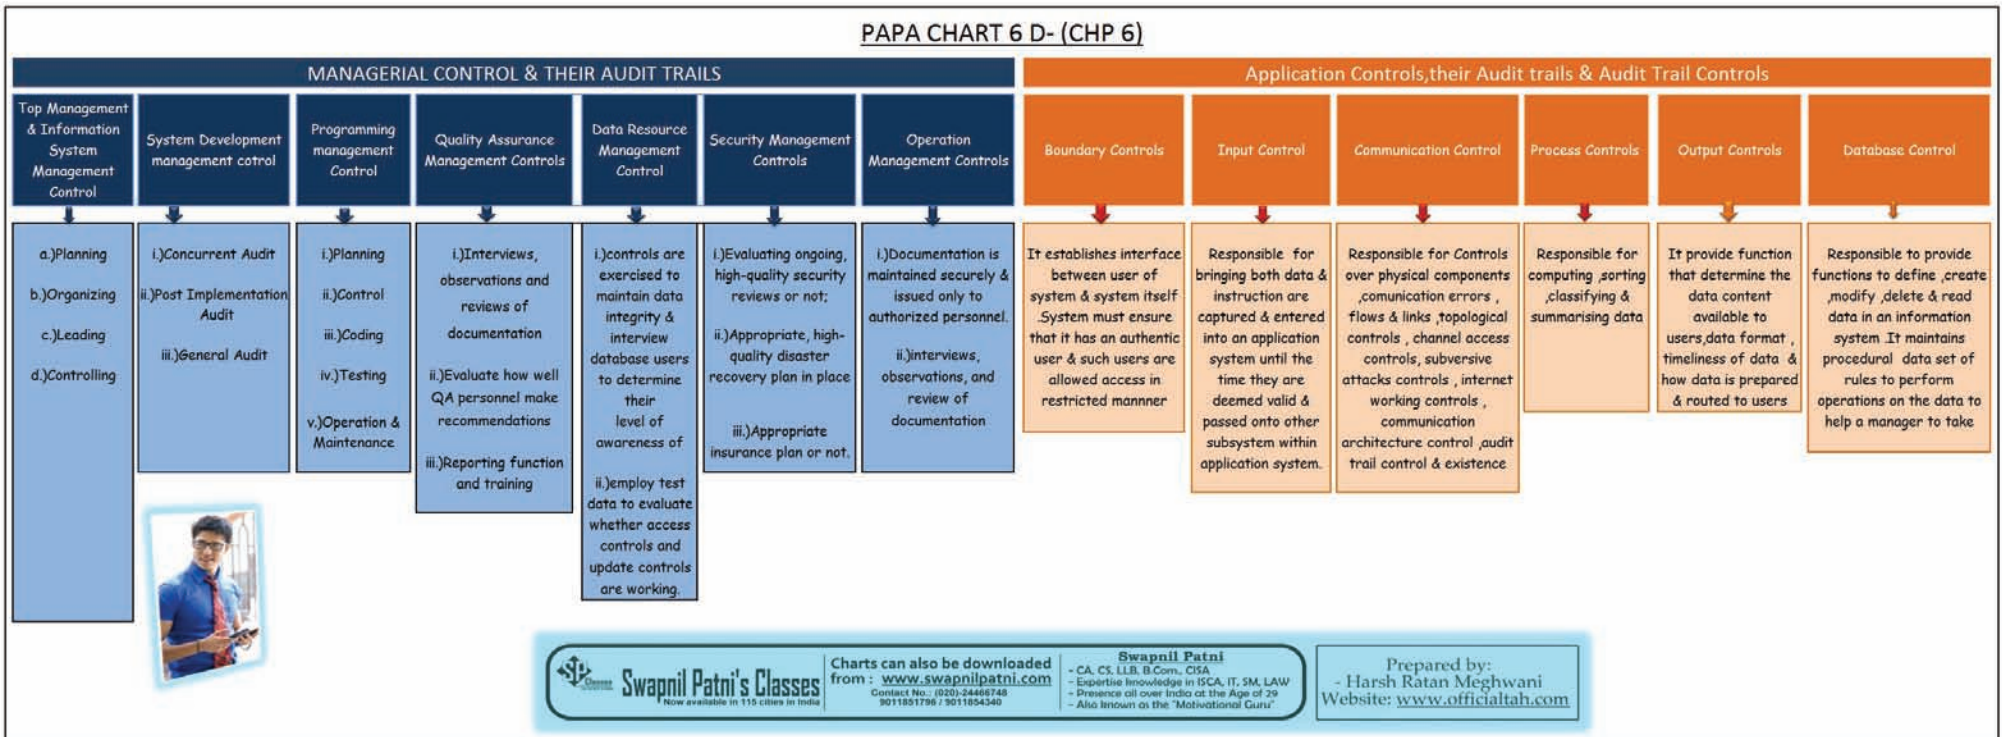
PAPA CHART 6 D- (CHP 6)

MANAGERIAL CONTROL & THEIR AUDIT TRAILS

Top Management & Information System Management Control

a.)Planning

b.)Organizing

c.)Leading

d.)Controlling

System Development management cotrol

i.)Concurrent Audit

ii.)Post Implementation Audit

iii.)General Audit

Programming management Control

i.)Planning

ii.)Control

iii.)Coding

iv.)Testing

v.)Operation & Maintenance

Quality Assurance Management Controls

i.)Interviews, observations and reviews of documentation

ii.)Evaluate how well QA personnel make recommendations

iii.)Reporting function and training

Data Resource Management Control

i.)controls are exercised to maintain data integrity & interview database users to determine their level of awareness of

ii.)employ test data to evaluate whether access controls and update controls are working.

Security Management Controls

i.)Evaluating ongoing, high-quality security reviews or not;

ii.)Appropriate, high-quality disaster recovery plan in place

iii.)Appropriate insurance plan or not.

Operation Management Controls

i.)Documentation is maintained securely & issued only to authorized personnel.

ii.)interviews, observations, and review of documentation

Application Controls,their Audit trails & Audit Trail Controls

Boundary Controls

It establishes interface between user of system & system itself .System must ensure that it has an authentic user & such users are allowed access in restricted mannner

Input Control

Responsible for bringing both data & instruction are captured & entered into an application system until the time they are deemed valid & passed onto other subsystem within application system.

Communication Control

Responsible for Controls over physical components ,comunication errors , flows & links ,topological controls , channel access controls, subversive attacks controls , internet working controls , communication architecture control ,audit trail control & existence

Process Controls

Responsible for computing ,sorting ,classifying & summarising data

Output Controls

It provide function that determine the data content available to users,data format , timeliness of data & how data is prepared & routed to users

Database Control

Responsible to provide functions to define ,create ,modify ,delete & read data in an information system .It maintains procedural data set of rules to perform operations on the data to help a manager to take

Swapnil Patni's Classes
Now available in 115 cities in India

Charts can also be downloaded from : www.swapnilpatni.com
Contact No.: (020)-24466748 9011851796 / 9011854340

Swapnil Patni
- CA, CS, LLB, B.Com., CISA
- Expertise knowledge in ISCA, IT, SM, LAW
- Presence all over India at the Age of 29
- Also known as the "Motivational Guru"

Prepared by:
- Harsh Ratan Meghwani
Website: www.officialtah.com